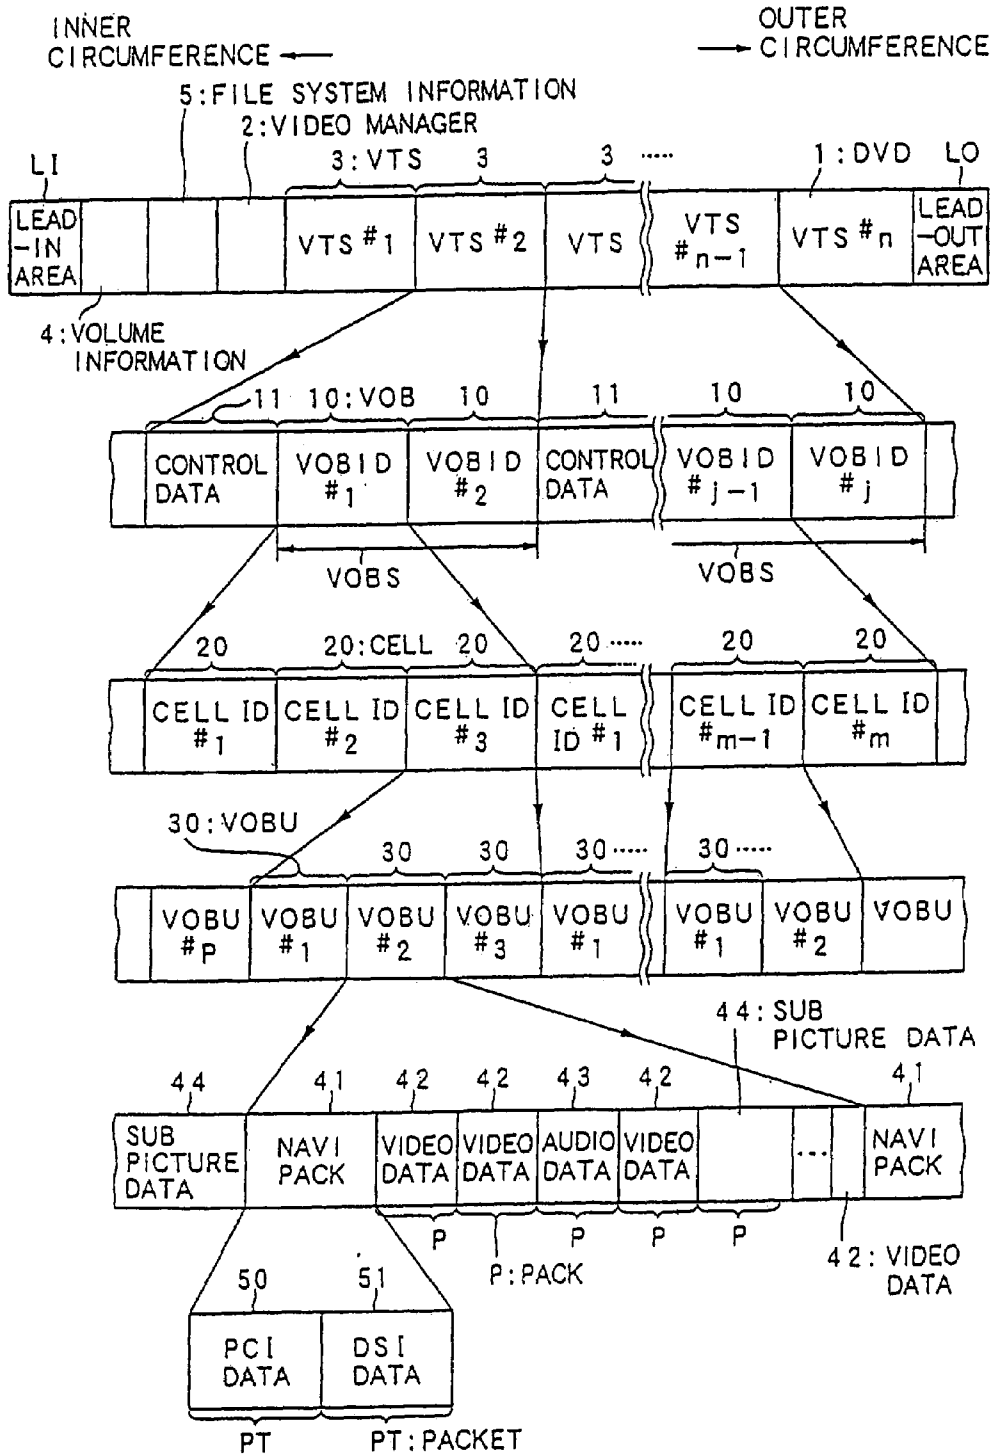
INNER CIRCUMFERENCE

OUTER CIRCUMFERENCE

5: FILE SYSTEM INFORMATION

2: VIDEO MANAGER

LI

3: VTS 3 3 .....

1: DVD LO

LEAD-IN AREA

VTS #1

VTS #2

VTS

VTS #n-1

VTS #n

LEAD-OUT AREA

4: VOLUME INFORMATION

11 10: VOB 10 11 10 10

CONTROL DATA

VOBID #1

VOBID #2

CONTROL DATA

VOBID #j-1

VOBID #j

VOBS

VOBS

20 20: CELL 20 20 ..... 20 20

CELL ID #1

CELL ID #2

CELL ID #3

CELL ID #1

CELL ID #m-1

CELL ID #m

30: VOBU

30 30 30 ..... 30 .....

VOBU #P

VOBU #1

VOBU #2

VOBU #3

VOBU #1

VOBU #1

VOBU #2

VOBU

44: SUB PICTURE DATA

44 41 42 42 43 42 41

SUB PICTURE DATA

NAVI PACK

VIDEO DATA

VIDEO DATA

AUDIO DATA

VIDEO DATA

...

NAVI PACK

P P P P P

P: PACK

42: VIDEO DATA

50 51

PCI DATA

DSI DATA

PT PT: PACKET